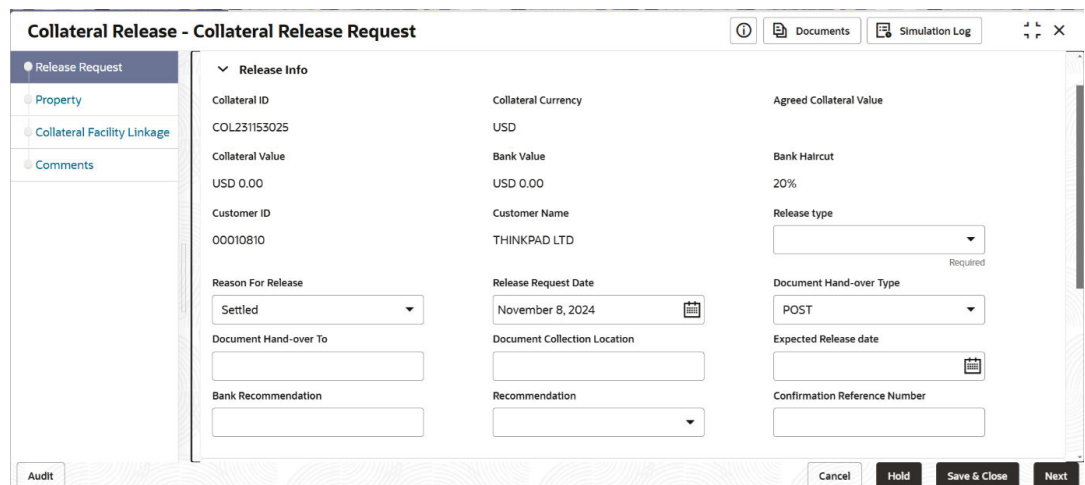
Collateral Release - Collateral Release Request

Documents
Simulation Log

Release Request
Property
Collateral Facility Linkage
Comments

Release Info

Collateral ID
COL231153025
Collateral Currency
USD
Agreed Collateral Value

Collateral Value
USD 0.00
Bank Value
USD 0.00
Bank Haircut
20%

Customer ID
00010810
Customer Name
THINKPAD LTD
Release type
Required

Reason For Release
Settled
Release Request Date
November 8, 2024
Document Hand-over Type
POST

Document Hand-over To
Document Collection Location
Expected Release date

Bank Recommendation
Recommendation
Confirmation Reference Number

Audit
Cancel
Hold
Save & Close
Next